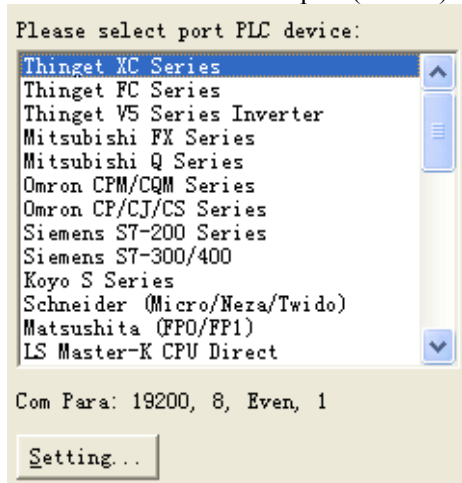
Please select port PLC device:

Thinget XC Series
Thinget FC Series
Thinget V5 Series Inverter
Mitsubishi FX Series
Mitsubishi Q Series
Omron CPM/CQM Series
Omron CP/CJ/CS Series
Siemens S7-200 Series
Siemens S7-300/400
Koyo S Series
Schneider (Micro/Neza/Twido)
Matsushita (FPO/FP1)
LS Master-K CPU Direct

Com Para: 19200, 8, Even, 1

Setting...